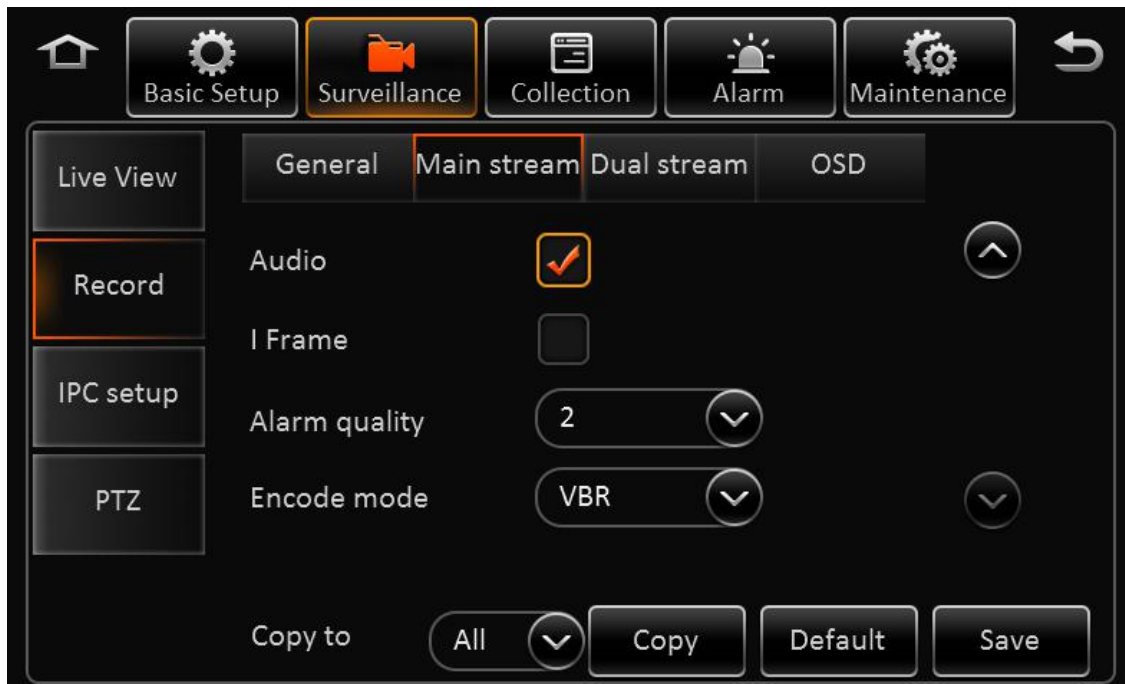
Basic Setup
Surveillance
Collection
Alarm
Maintenance

Live View
Record
IPC setup
PTZ

General
Main stream
Dual stream
OSD

Audio
I Frame
Alarm quality
2
Encode mode
VBR

Copy to
All
Copy
Default
Save